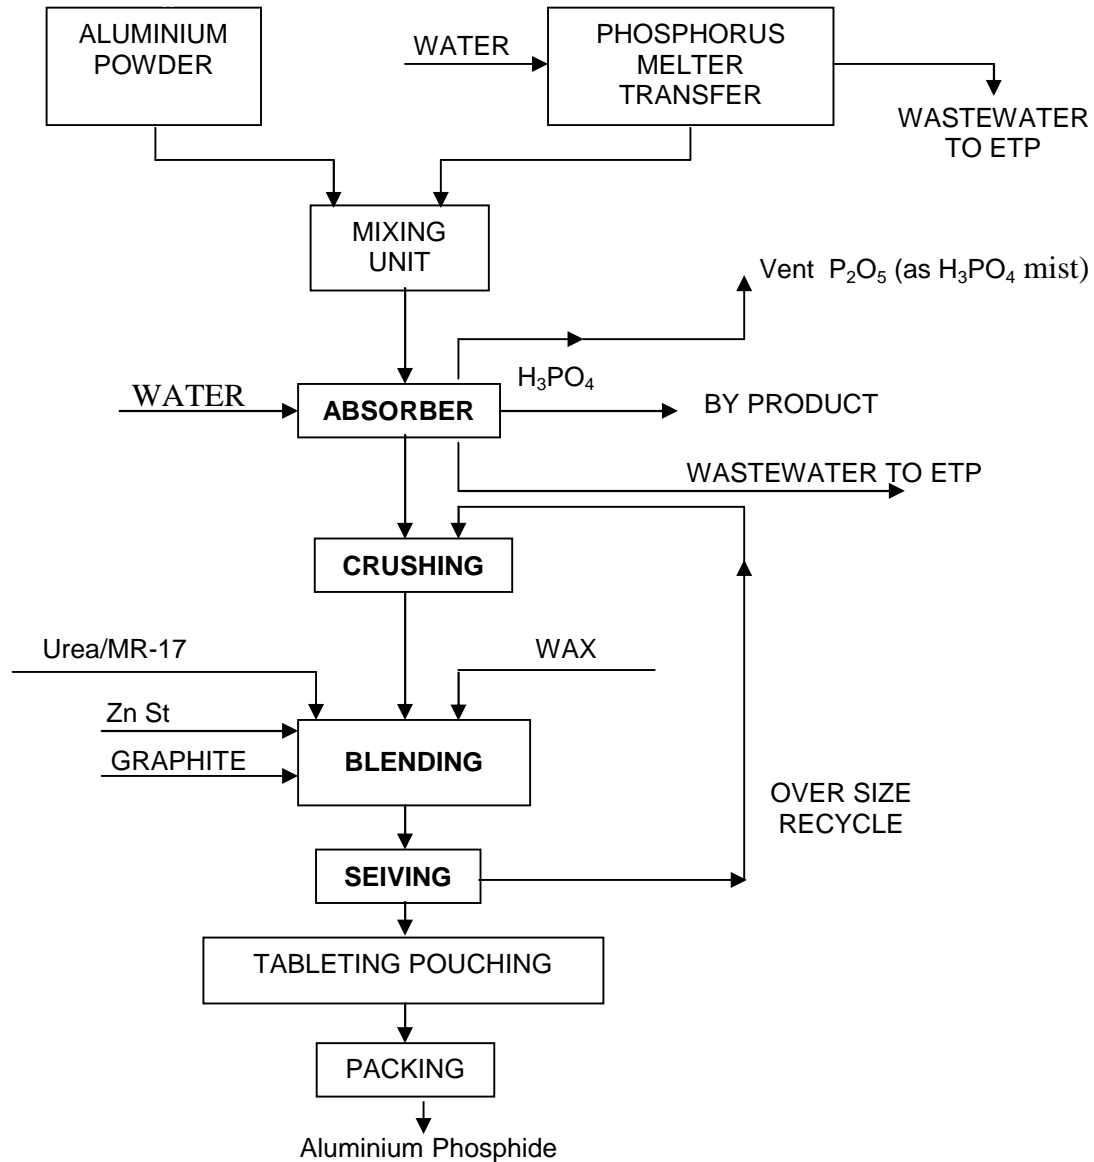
ALUMINIUM POWDER

WATER

PHOSPHORUS MELTER TRANSFER

WASTEWATER TO ETP

MIXING UNIT

Vent $P_2O_5$ (as $H_3PO_4$ mist)

WATER

ABSORBER

$H_3PO_4$

BY PRODUCT

WASTEWATER TO ETP

CRUSHING

Urea/MR-17

WAX

Zn St

GRAPHITE

BLENDING

OVER SIZE RECYCLE

SEIVING

TABLETING POUCHING

PACKING

Aluminium Phosphide